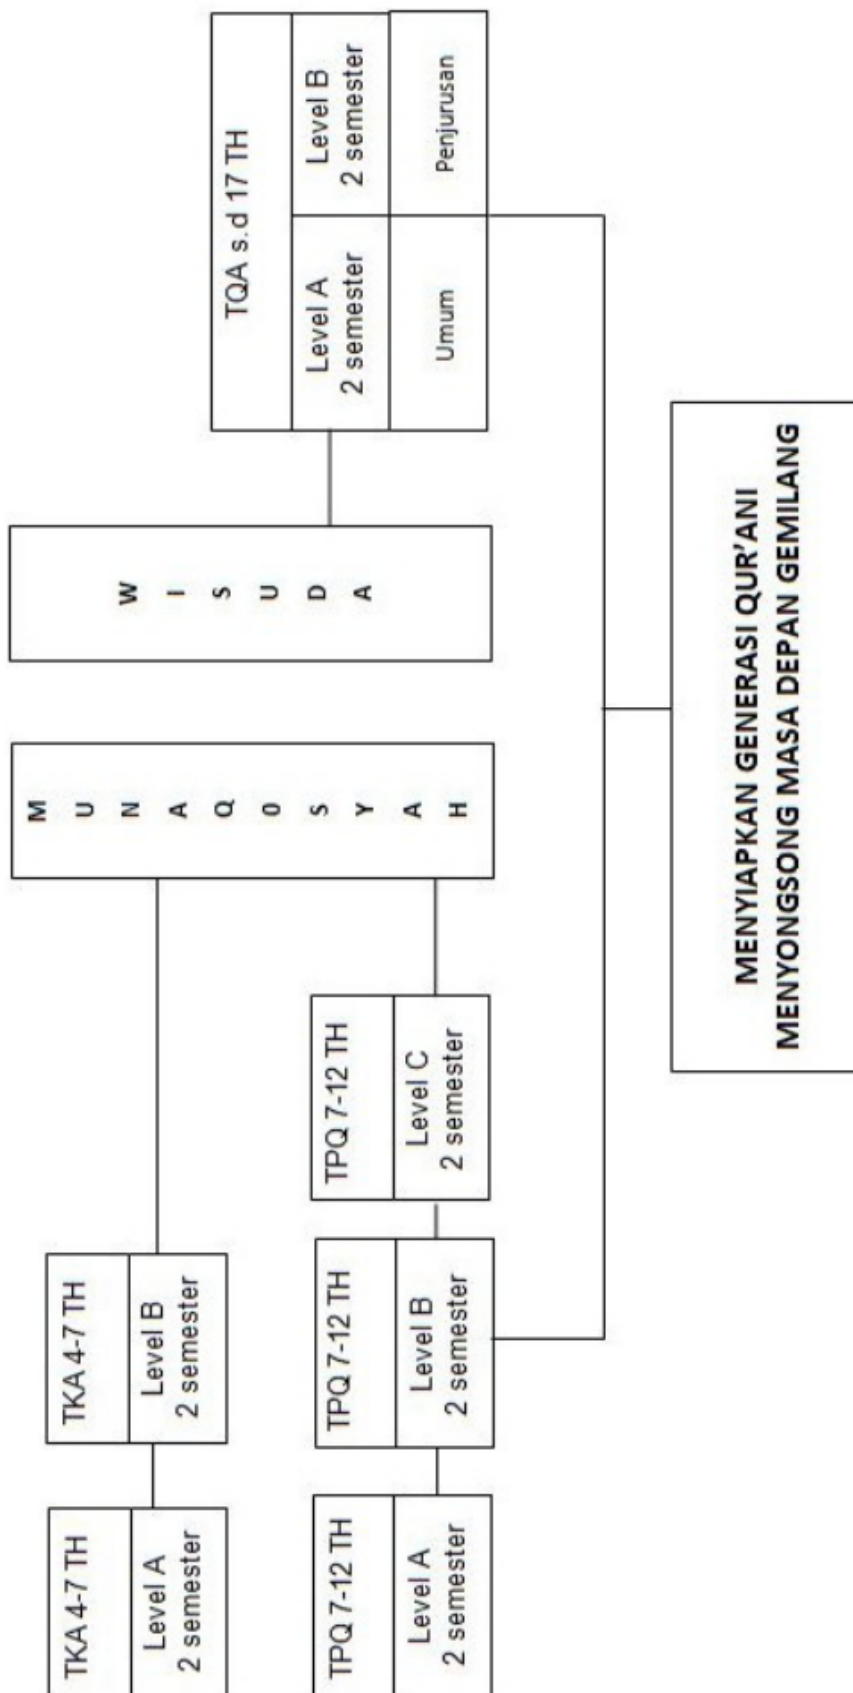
TKA 4-7 TH
Level A
2 semester

TKA 4-7 TH
Level B
2 semester

TPQ 7-12 TH
Level A
2 semester

TPQ 7-12 TH
Level B
2 semester

TPQ 7-12 TH
Level C
2 semester

M U N A Q 0 S Y A H

W I S U D A

TQA s.d 17 TH
Level A
2 semester
Umum
Level B
2 semester
Penjurusan

MENYIAPKAN GENERASI QUR'ANI
MENYONGSONG MASA DEPAN GEMILANG